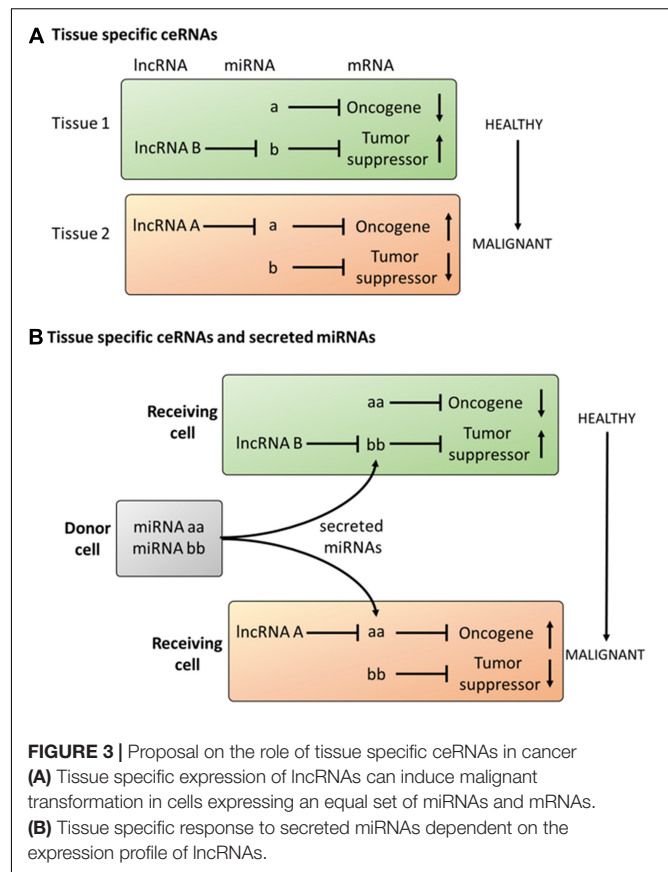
**A** Tissue specific ceRNAs

lncRNA miRNA mRNA

Tissue 1

a Oncogene

lncRNA B b Tumor suppressor

HEALTHY

Tissue 2

lncRNA A a Oncogene

b Tumor suppressor

MALIGNANT

**B** Tissue specific ceRNAs and secreted miRNAs

Receiving cell

aa Oncogene

lncRNA B bb Tumor suppressor

HEALTHY

Donor cell

miRNA aa
miRNA bb

secreted miRNAs

Receiving cell

lncRNA A aa Oncogene

bb Tumor suppressor

MALIGNANT

**FIGURE 3 |** Proposal on the role of tissue specific ceRNAs in cancer **(A)** Tissue specific expression of lncRNAs can induce malignant transformation in cells expressing an equal set of miRNAs and mRNAs. **(B)** Tissue specific response to secreted miRNAs dependent on the expression profile of lncRNAs.